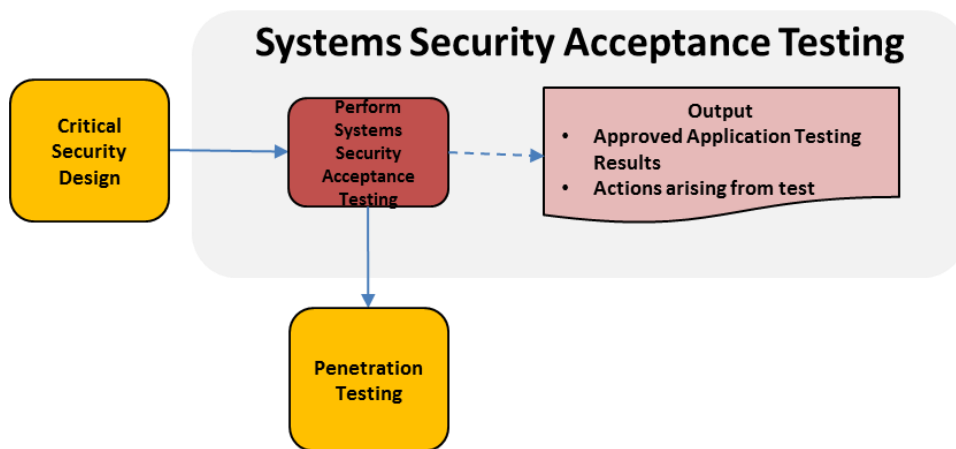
Systems Security Acceptance Testing

Critical Security Design

Perform Systems Security Acceptance Testing

Output
• Approved Application Testing Results
• Actions arising from test

Penetration Testing